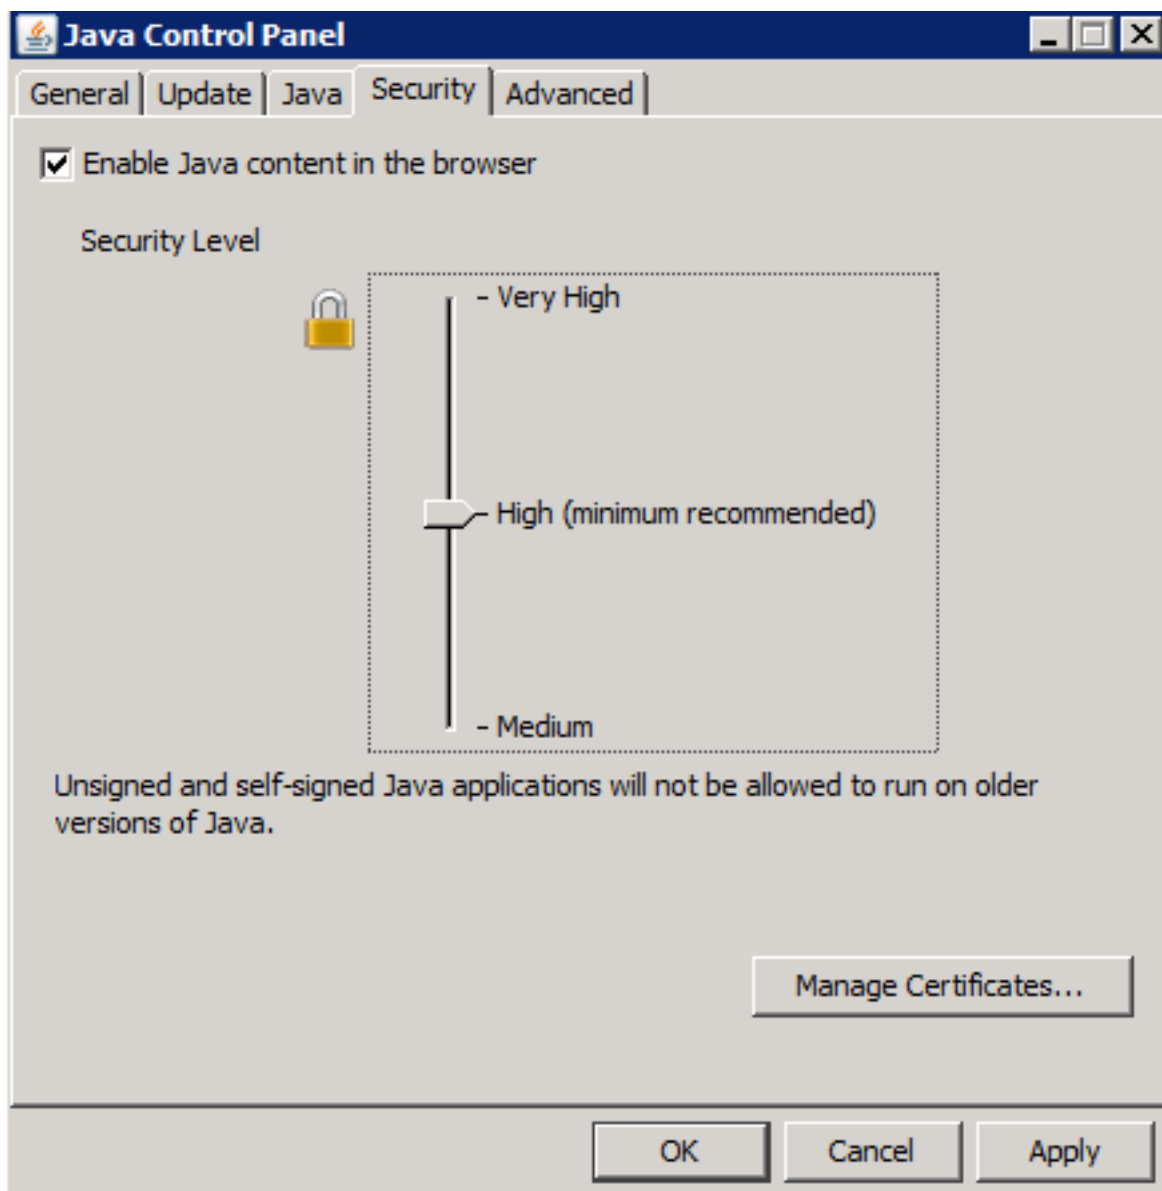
Java Control Panel

General | Update | Java | Security | Advanced

Enable Java content in the browser

Security Level

- Very High

- High (minimum recommended)

- Medium

Unsigned and self-signed Java applications will not be allowed to run on older versions of Java.

Manage Certificates...

OK Cancel Apply